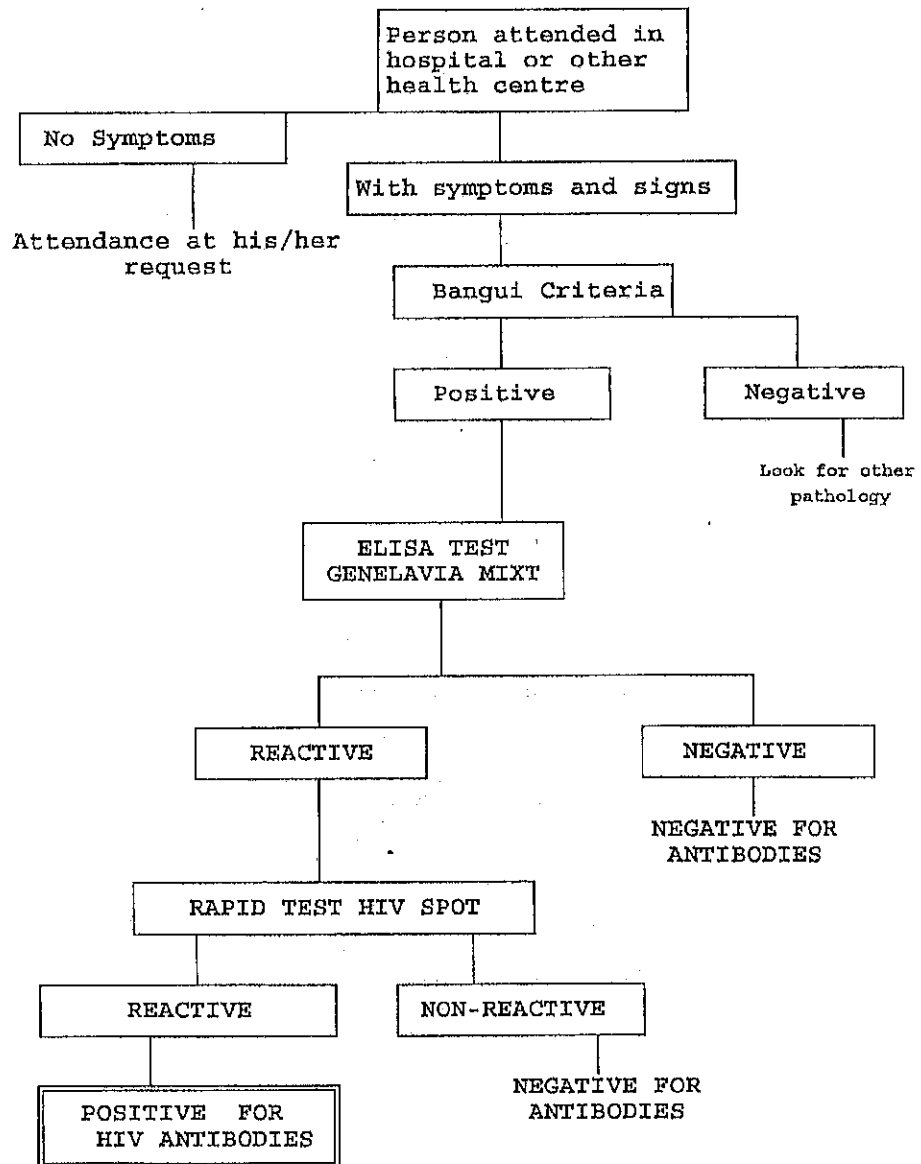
Person attended in hospital or other health centre

No Symptoms

Attendance at his/her request

With symptoms and signs

Bangui Criteria

Positive

Negative

Look for other pathology

ELISA TEST
GENELAVIA MIXT

REACTIVE

NEGATIVE

NEGATIVE FOR ANTIBODIES

RAPID TEST HIV SPOT

REACTIVE

NON-REACTIVE

NEGATIVE FOR ANTIBODIES

POSITIVE FOR HIV ANTIBODIES